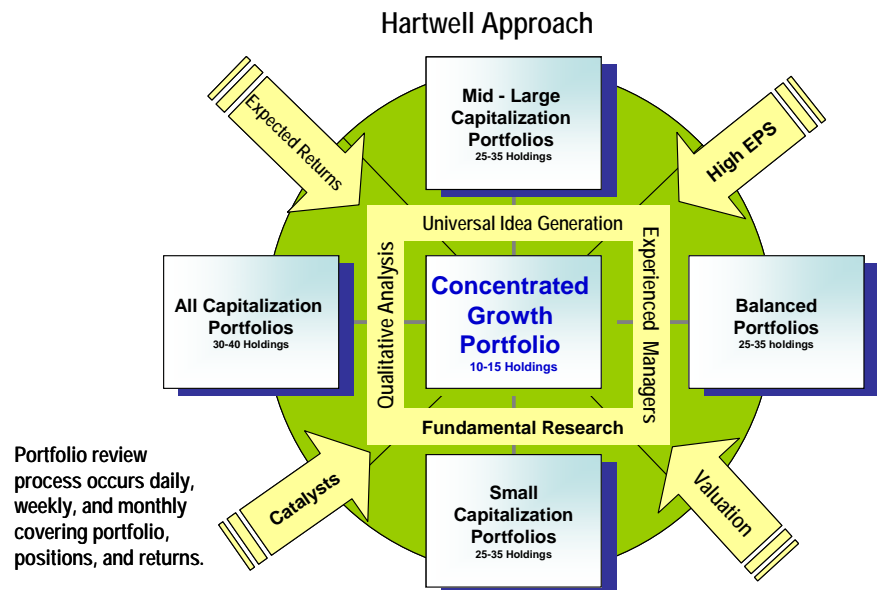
Hartwell Approach

Expected Returns

Mid - Large Capitalization Portfolios
25-35 Holdings

High EPS

Universal Idea Generation

All Capitalization Portfolios
30-40 Holdings

Qualitative Analysis

Concentrated Growth Portfolio
10-15 Holdings

Experienced Managers

Balanced Portfolios
25-35 holdings

Fundamental Research

Portfolio review process occurs daily, weekly, and monthly covering portfolio, positions, and returns.

Catalysts

Small Capitalization Portfolios
25-35 Holdings

Valuation